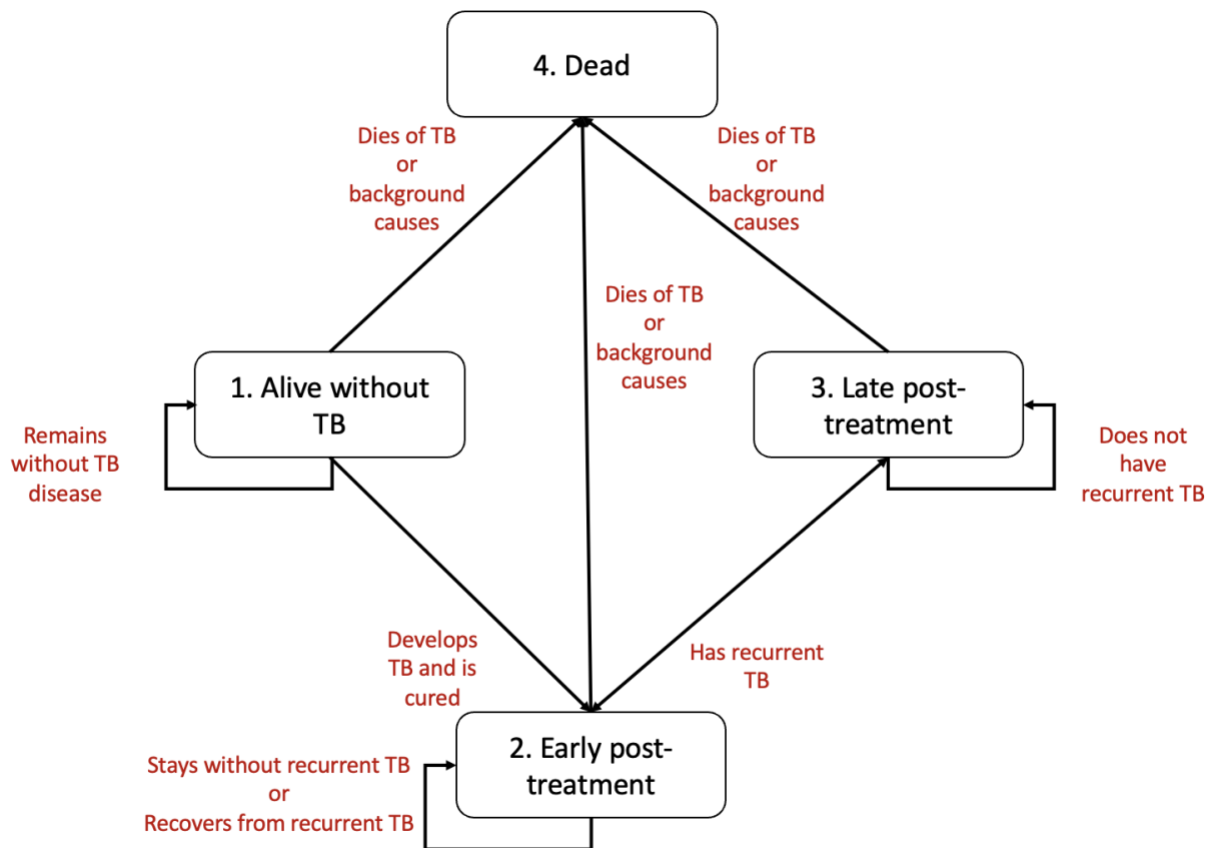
4. Dead

Dies of TB or background causes

Dies of TB or background causes

Dies of TB or background causes

1. Alive without TB

3. Late post-treatment

Remains without TB disease

Does not have recurrent TB

Develops TB and is cured

Has recurrent TB

2. Early post-treatment

Stays without recurrent TB or Recovers from recurrent TB